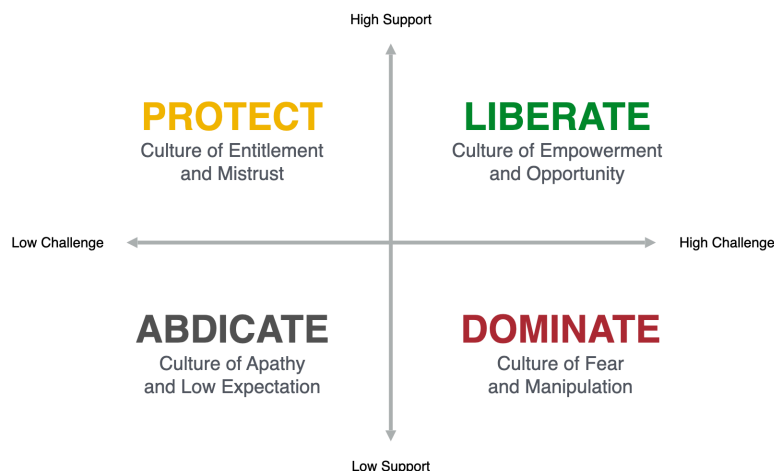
High Support

PROTECT
Culture of Entitlement and Mistrust

LIBERATE
Culture of Empowerment and Opportunity

Low Challenge

High Challenge

ABDICATE
Culture of Apathy and Low Expectation

DOMINATE
Culture of Fear and Manipulation

Low Support